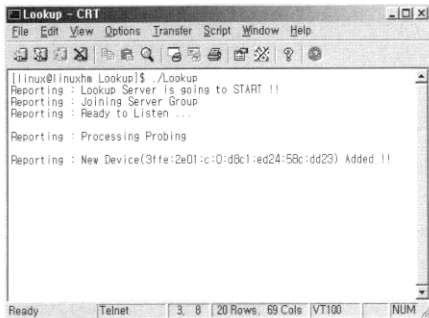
Lookup - CRT

File Edit View Options Transfer Script Window Help

[linux@linuxhm Lookup]$ ./Lookup
Reporting : Lookup Server is going to START !!
Reporting : Joining Server Group
Reporting : Ready to Listen ...

Reporting : Processing Probing

Reporting : New Device(3ffe:2e01:c:0:d8c1:ed24:58c:dd23) Added !!

Ready | Telnet | 3, 8 | 20 Rows, 69 Cols | VT100 | NUM